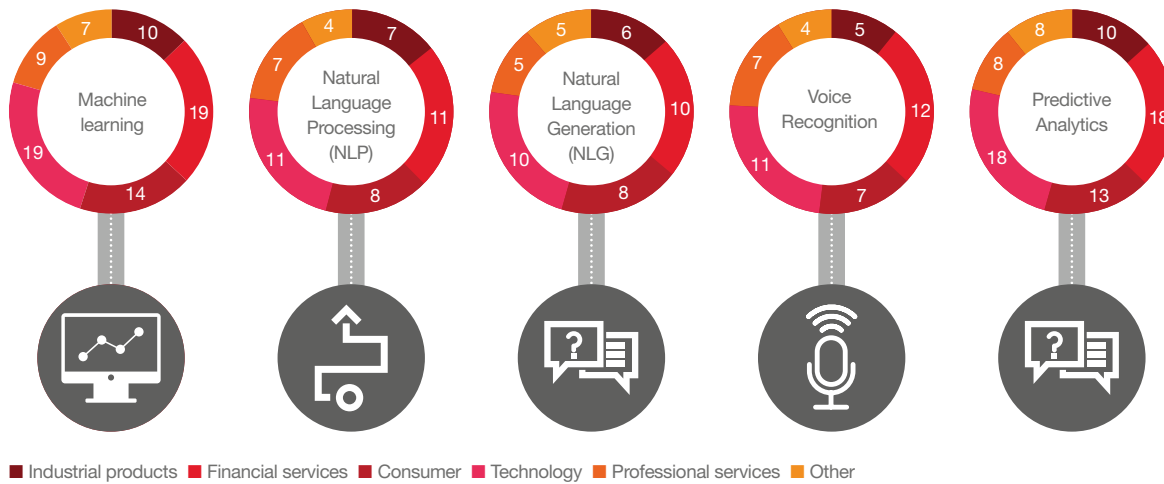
Machine learning
10
19
14
19
9
7

Natural Language Processing (NLP)
7
11
8
11
7
4

Natural Language Generation (NLG)
6
10
8
10
5
5

Voice Recognition
5
12
7
11
7
4

Predictive Analytics
10
18
13
18
8
8

Industrial products Financial services Consumer Technology Professional services Other